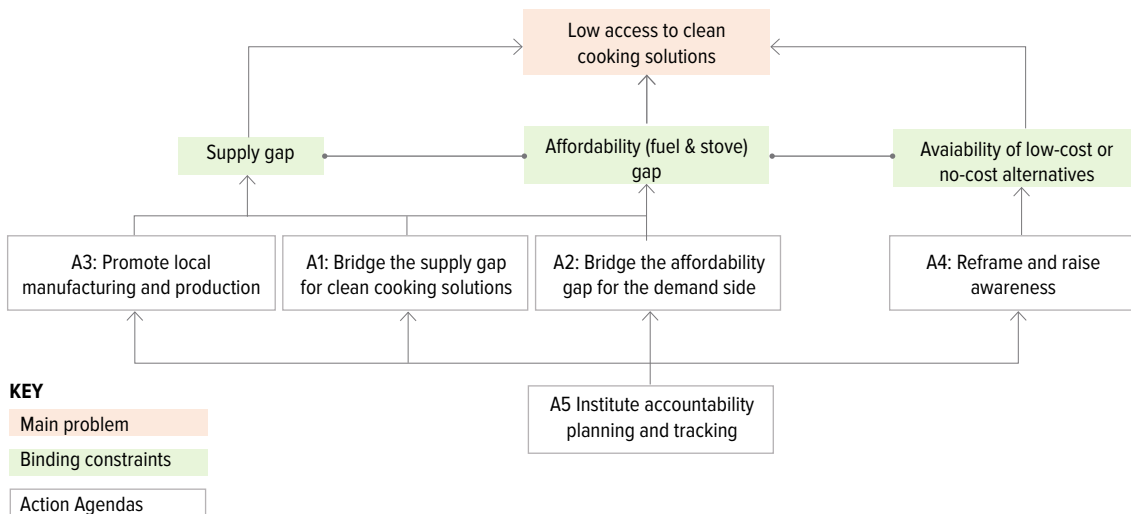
Low access to clean cooking solutions

Supply gap

Affordability (fuel & stove) gap

Avaiability of low-cost or no-cost alternatives

A3: Promote local manufacturing and production

A1: Bridge the supply gap for clean cooking solutions

A2: Bridge the affordability gap for the demand side

A4: Reframe and raise awareness

A5 Institute accountability planning and tracking

KEY
Main problem
Binding constraints
Action Agendas